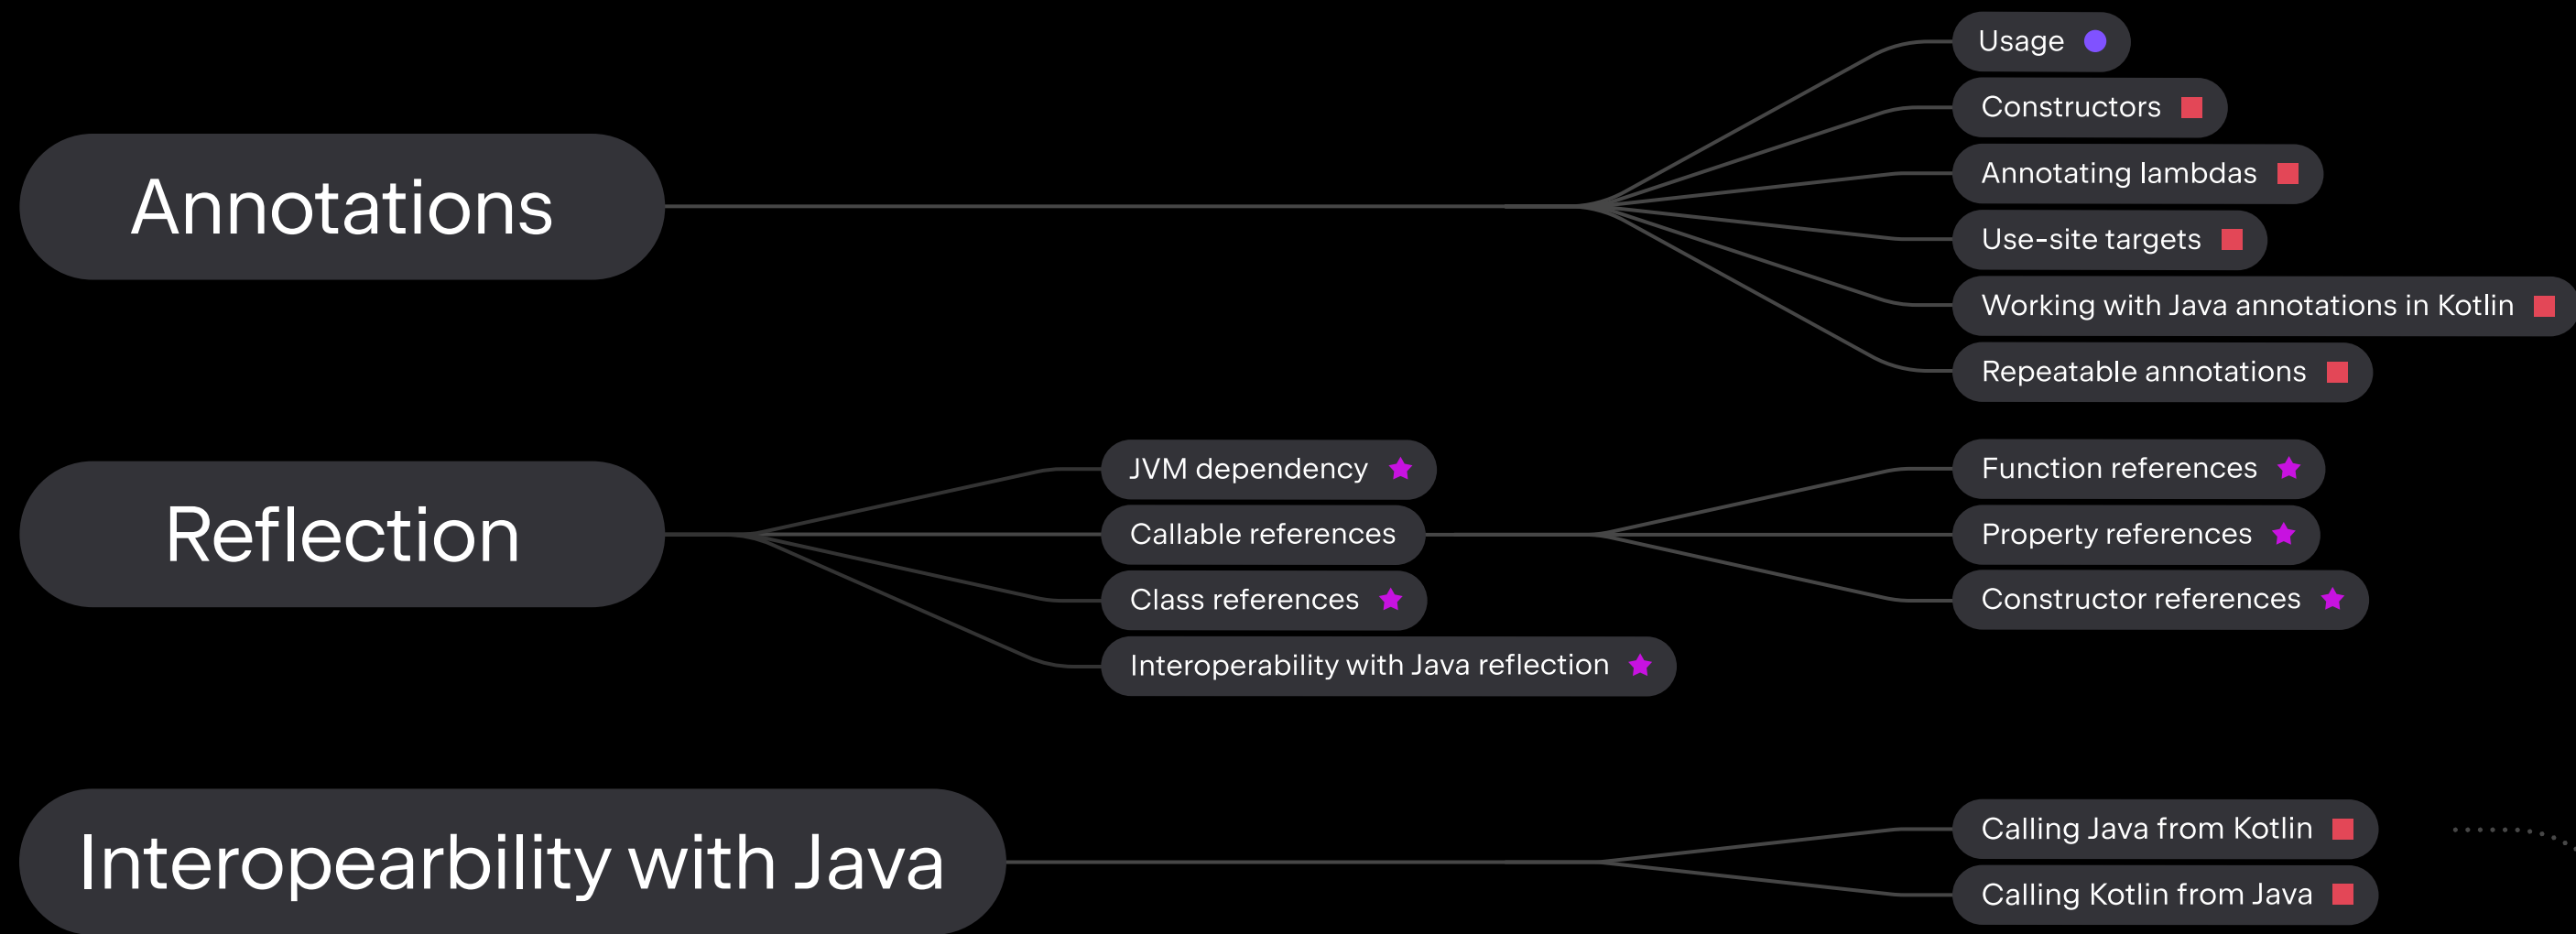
Annotations

Usage

Constructors

Annotating lambdas

Use-site targets

Working with Java annotations in Kotlin

Repeatable annotations

Reflection

JVM dependency

Callable references

Function references

Property references

Constructor references

Class references

Interoperability with Java reflection

Interopearbility with Java

Calling Java from Kotlin

Calling Kotlin from Java